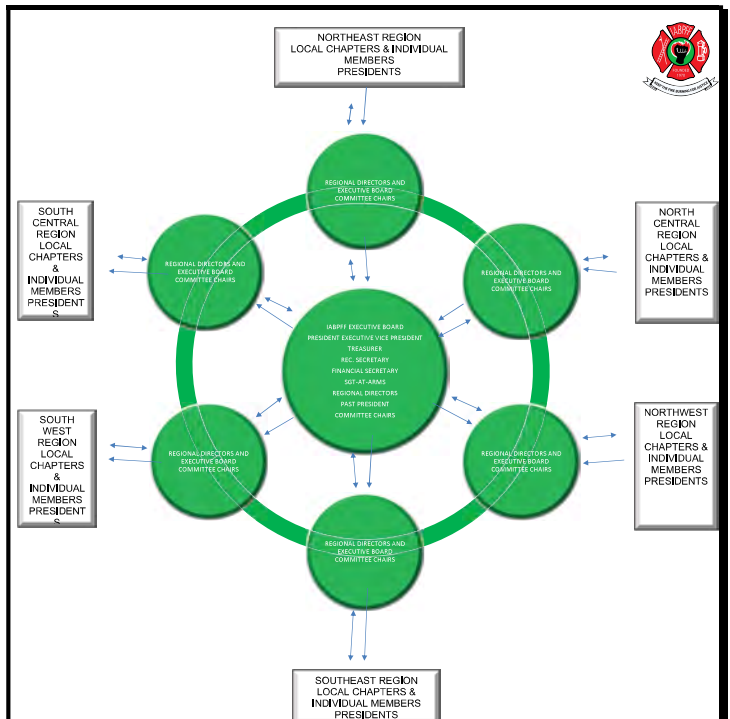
NORTHEAST REGION LOCAL CHAPTERS & INDIVIDUAL MEMBERS PRESIDENTS

IABPFF

SOUTH CENTRAL REGION LOCAL CHAPTERS & INDIVIDUAL MEMBERS PRESIDENTS

NORTH CENTRAL REGION LOCAL CHAPTERS & INDIVIDUAL MEMBERS PRESIDENTS

REGIONAL DIRECTORS AND EXECUTIVE BOARD COMMITTEE CHAIRS

REGIONAL DIRECTORS AND EXECUTIVE BOARD COMMITTEE CHAIRS

REGIONAL DIRECTORS AND EXECUTIVE BOARD COMMITTEE CHAIRS

IABPFF EXECUTIVE BOARD
PRESIDENT EXECUTIVE VICE PRESIDENT
TREASURER
REC. SECRETARY
FINANCIAL SECRETARY
SGT-AT-ARMS
REGIONAL DIRECTORS
PAST PRESIDENT
COMMITTEE CHAIRS

SOUTH WEST REGION LOCAL CHAPTERS & INDIVIDUAL MEMBERS PRESIDENTS

NORTHWEST REGION LOCAL CHAPTERS & INDIVIDUAL MEMBERS PRESIDENTS

REGIONAL DIRECTORS AND EXECUTIVE BOARD COMMITTEE CHAIRS

REGIONAL DIRECTORS AND EXECUTIVE BOARD COMMITTEE CHAIRS

REGIONAL DIRECTORS AND EXECUTIVE BOARD COMMITTEE CHAIRS

SOUTHEAST REGION LOCAL CHAPTERS & INDIVIDUAL MEMBERS PRESIDENTS